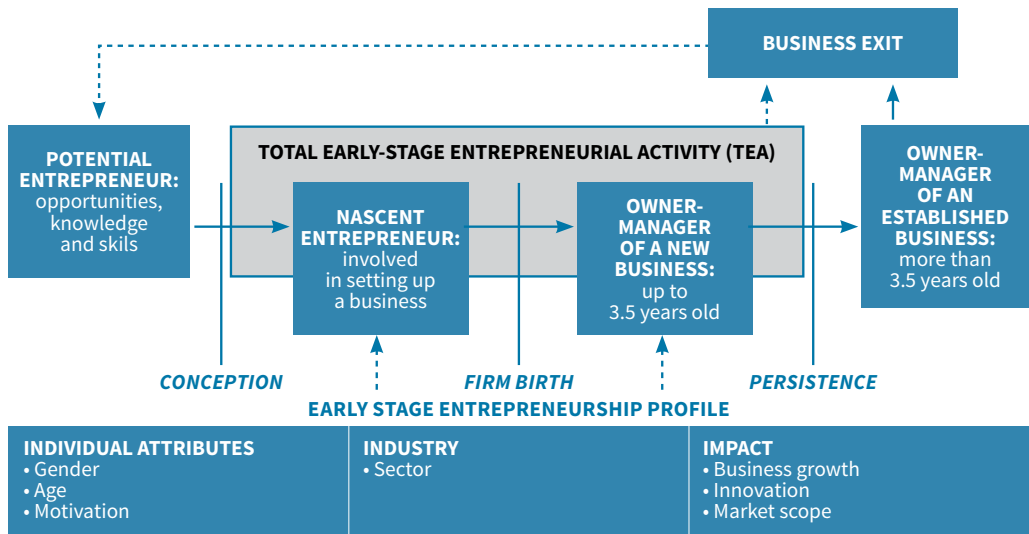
BUSINESS EXIT

POTENTIAL ENTREPRENEUR: opportunities, knowledge and skils

TOTAL EARLY-STAGE ENTREPRENEURIAL ACTIVITY (TEA)

NASCENT ENTREPRENEUR: involved in setting up a business

OWNER-MANAGER OF A NEW BUSINESS: up to 3.5 years old

OWNER-MANAGER OF AN ESTABLISHED BUSINESS: more than 3.5 years old

CONCEPTION

FIRM BIRTH

PERSISTENCE

EARLY STAGE ENTREPRENEURSHIP PROFILE

INDIVIDUAL ATTRIBUTES
• Gender
• Age
• Motivation

INDUSTRY
• Sector

IMPACT
• Business growth
• Innovation
• Market scope